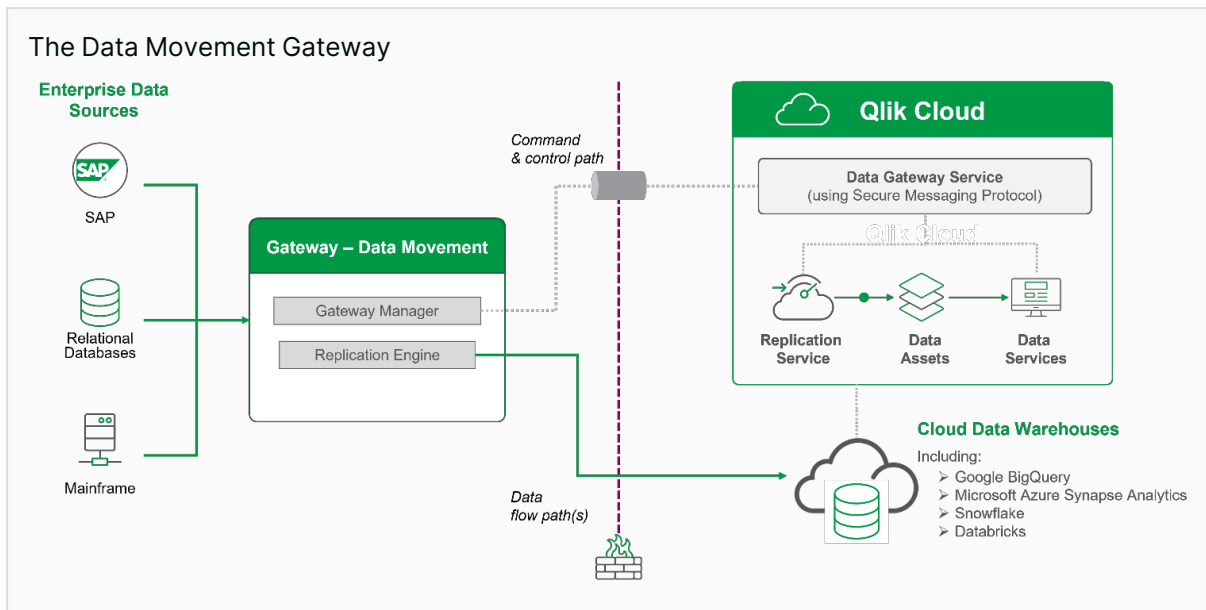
The Data Movement Gateway

Enterprise Data Sources

SAP

SAP

Relational Databases

Mainframe

Gateway – Data Movement

Gateway Manager

Replication Engine

Command & control path

Data flow path(s)

Qlik Cloud

Data Gateway Service (using Secure Messaging Protocol)

Qlik Cloud

Replication Service

Data Assets

Data Services

Cloud Data Warehouses

Including:
➢ Google BigQuery
➢ Microsoft Azure Synapse Analytics
➢ Snowflake
➢ Databricks